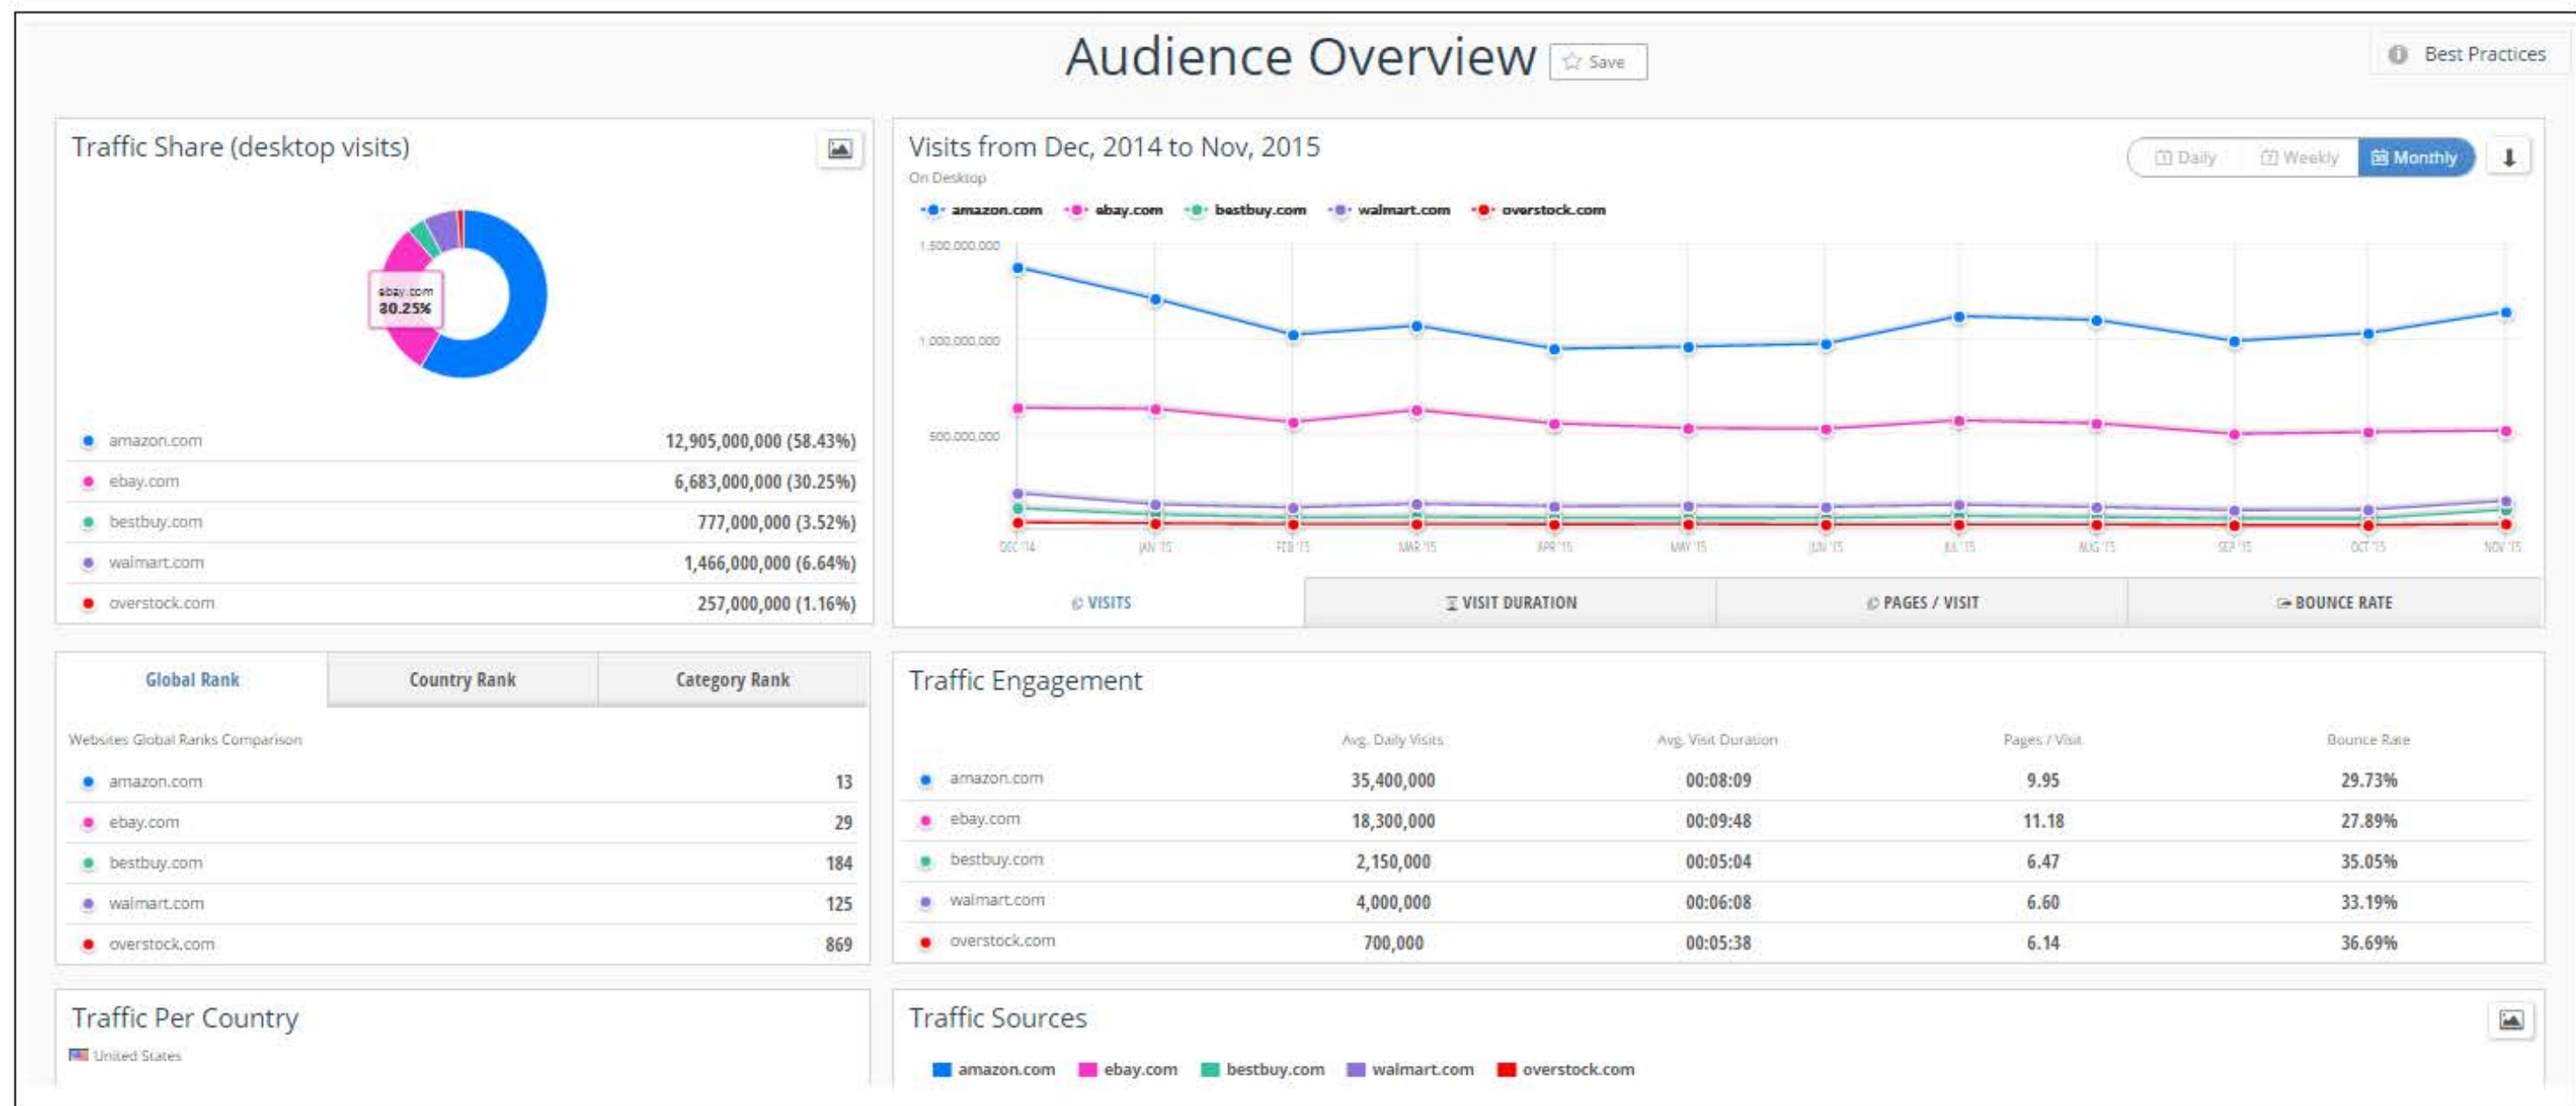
Audience Overview Save

Best Practices

Traffic Share (desktop visits)

ebay.com 30.25%

| | |
|---|---|
| amazon.com | 12,905,000,000 (58.43%) |
| ebay.com | 6,683,000,000 (30.25%) |
| bestbuy.com | 777,000,000 (3.52%) |
| walmart.com | 1,466,000,000 (6.64%) |
| overstock.com | 257,000,000 (1.16%) |

Visits from Dec, 2014 to Nov, 2015

On Desktop

Daily Weekly Monthly

amazon.com ebay.com bestbuy.com walmart.com overstock.com

1,500,000,000
1,000,000,000
500,000,000

DEC '14 JAN '15 FEB '15 MAR '15 APR '15 MAY '15 JUN '15 JUL '15 AUG '15 SEP '15 OCT '15 NOV '15

VISITS VISIT DURATION PAGES / VISIT BOUNCE RATE

Global Rank Country Rank Category Rank

Websites Global Ranks Comparison

| | |
|---|---|
| amazon.com | 13 |
| ebay.com | 29 |
| bestbuy.com | 184 |
| walmart.com | 125 |
| overstock.com | 869 |

Traffic Engagement

| | Avg. Daily Visits | Avg. Visit Duration | Pages / Visit | Bounce Rate |
|---|---|---|---|---|
| amazon.com | 35,400,000 | 00:08:09 | 9.95 | 29.73% |
| ebay.com | 18,300,000 | 00:09:48 | 11.18 | 27.89% |
| bestbuy.com | 2,150,000 | 00:05:04 | 6.47 | 35.05% |
| walmart.com | 4,000,000 | 00:06:08 | 6.60 | 33.19% |
| overstock.com | 700,000 | 00:05:38 | 6.14 | 36.69% |

Traffic Per Country

United States

Traffic Sources

amazon.com ebay.com bestbuy.com walmart.com overstock.com